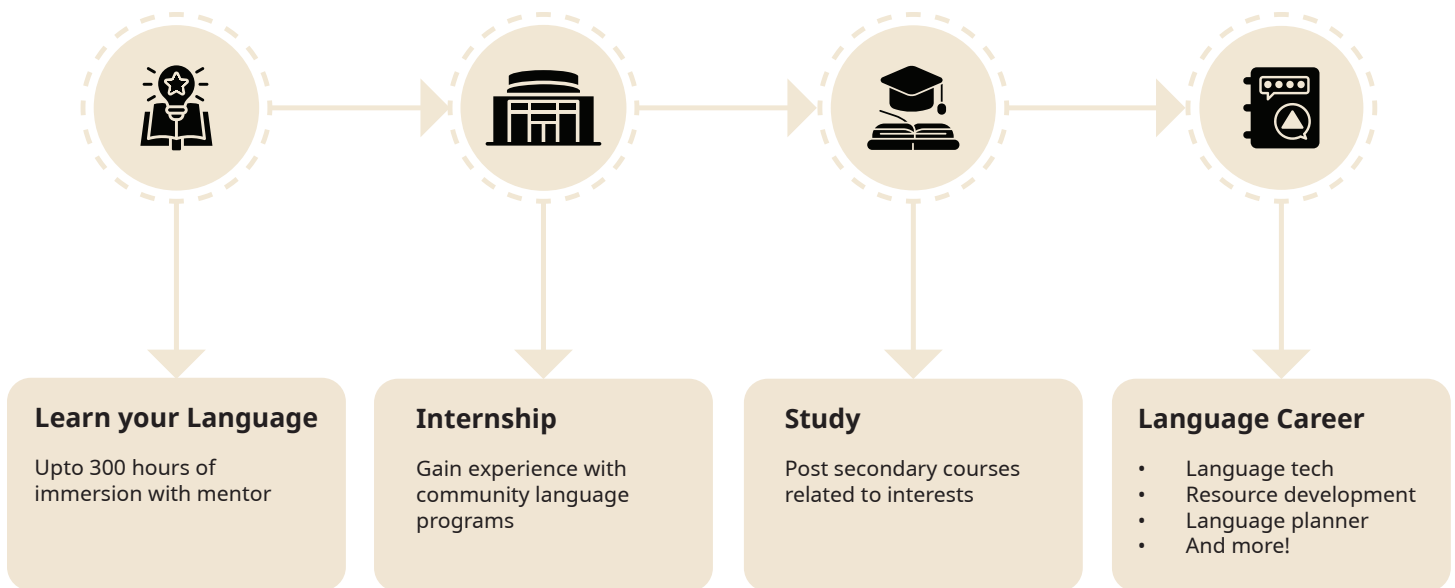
Learn your Language

Upto 300 hours of immersion with mentor

Internship

Gain experience with community language programs

Study

Post secondary courses related to interests

Language Career

- Language tech
- Resource development
- Language planner
- And more!